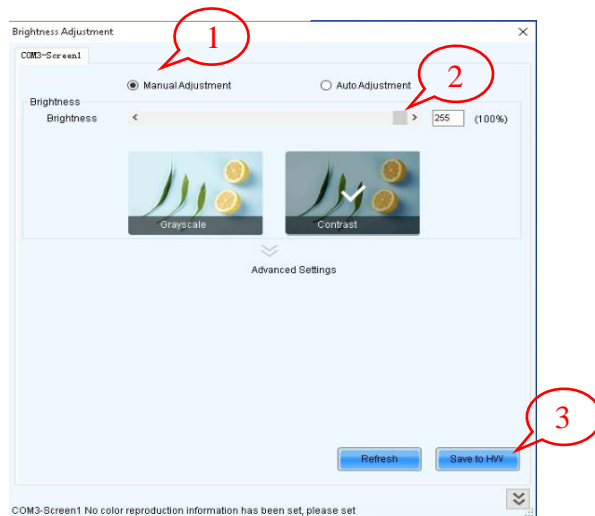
Brightness Adjustment
×
COM3-Screen1
1
Manual Adjustment
Auto Adjustment
2
Brightness
Brightness
<
>
255
(100%)
Grayscale
Contrast
Advanced Settings
3
Refresh
Save to HW
COM3-Screen1 No color reproduction information has been set, please set